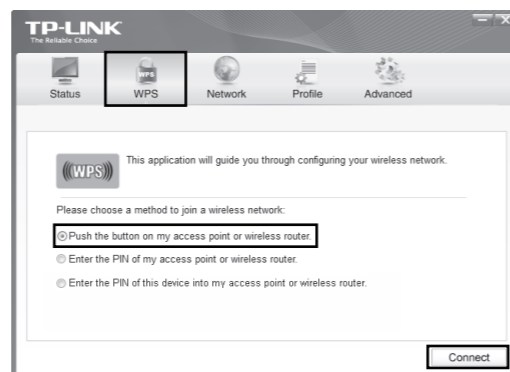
TP-LINK
The Reliable Choice

Status
WPS
Network
Profile
Advanced

WPS

((WPS)) This application will guide you through configuring your wireless network.

Please choose a method to join a wireless network:

Push the button on my access point or wireless router.

Enter the PIN of my access point or wireless router.

Enter the PIN of this device into my access point or wireless router.

Connect